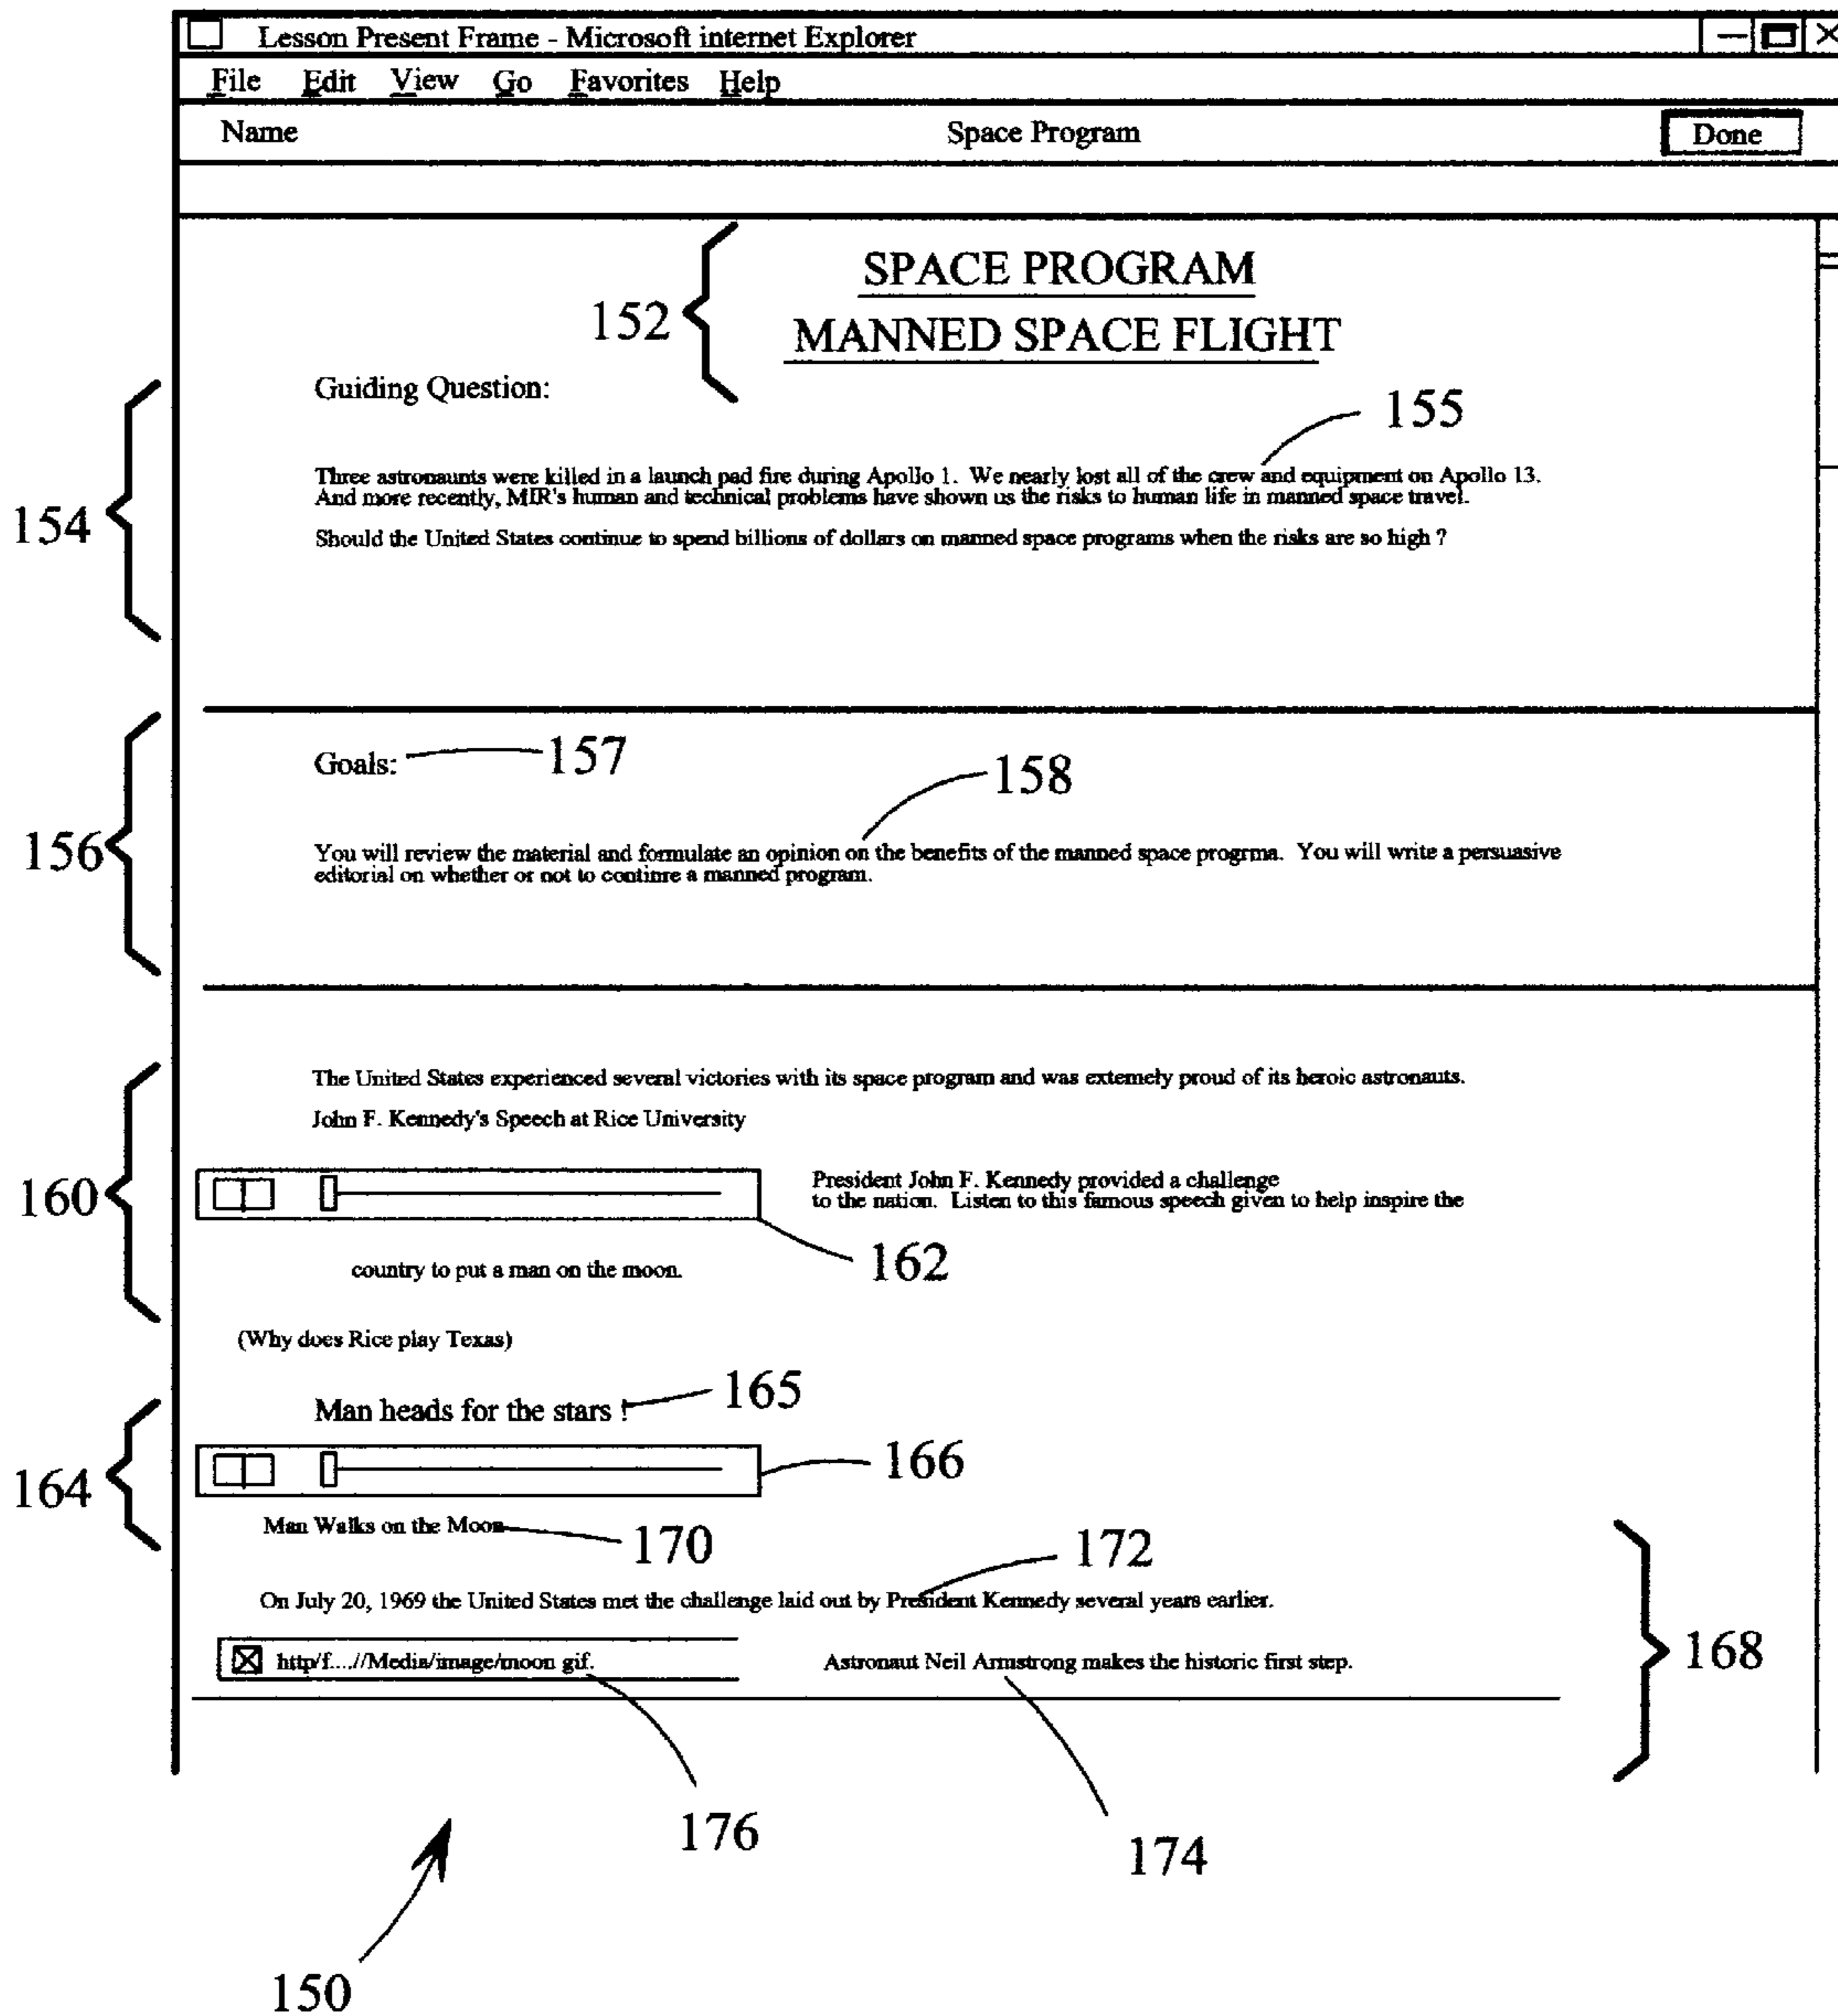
Lesson Present Frame - Microsoft internet Explorer

File Edit View Go Favorites Help

Name Space Program Done

152

SPACE PROGRAM
MANNED SPACE FLIGHT

154

Guiding Question:

155

Three astronaunts were killed in a launch pad fire during Apollo 1. We nearly lost all of the crew and equipment on Apollo 13. And more recently, MIR's human and technical problems have shown us the risks to human life in manned space travel.

Should the United States continue to spend billions of dollars on manned space programs when the risks are so high ?

156

Goals: 157

158

You will review the material and formulate an opinion on the benefits of the manned space progrma. You will write a persuasive editorial on whether or not to contimre a manned program.

160

The United States experienced several victories with its space program and was extemely proud of its heroic astronauts.

John F. Kennedy's Speech at Rice University

President John F. Kennedy provided a challenge to the nation. Listen to this famous speech given to help inspire the

162

country to put a man on the moon.

(Why does Rice play Texas)

164

Man heads for the stars ! 165

166

Man Walks on the Moon 170

172

On July 20, 1969 the United States met the challenge laid out by President Kennedy several years earlier.

http/f..../Media/image/moon gif.

Astronaut Neil Armstrong makes the historic first step.

168

176

174

150